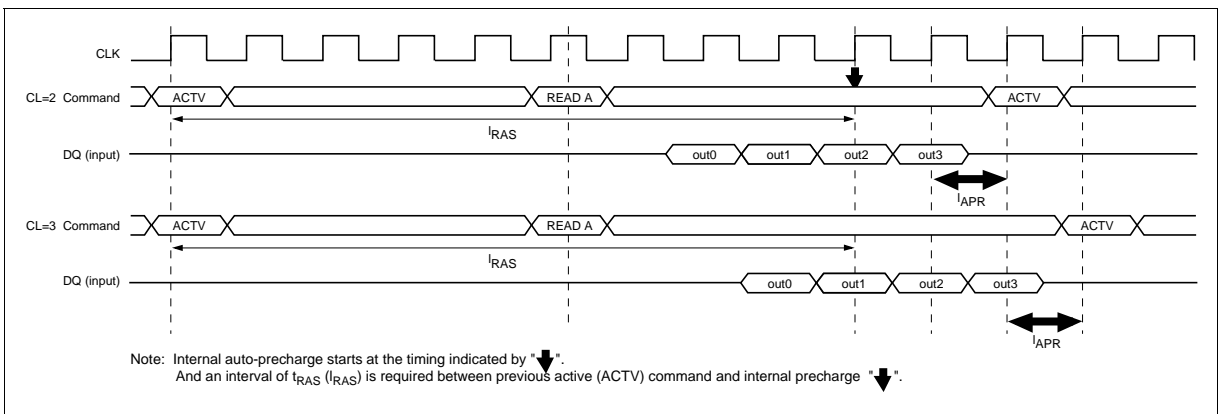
CLK

CL=2 Command ACTV READ A ACTV

$l_{RAS}$

DQ (input) out0 out1 out2 out3

$l_{APR}$

CL=3 Command ACTV READ A ACTV

$l_{RAS}$

DQ (input) out0 out1 out2 out3

$l_{APR}$

Note: Internal auto-precharge starts at the timing indicated by " ".
And an interval of $t_{RAS}$ ($l_{RAS}$) is required between previous active (ACTV) command and internal precharge " ".